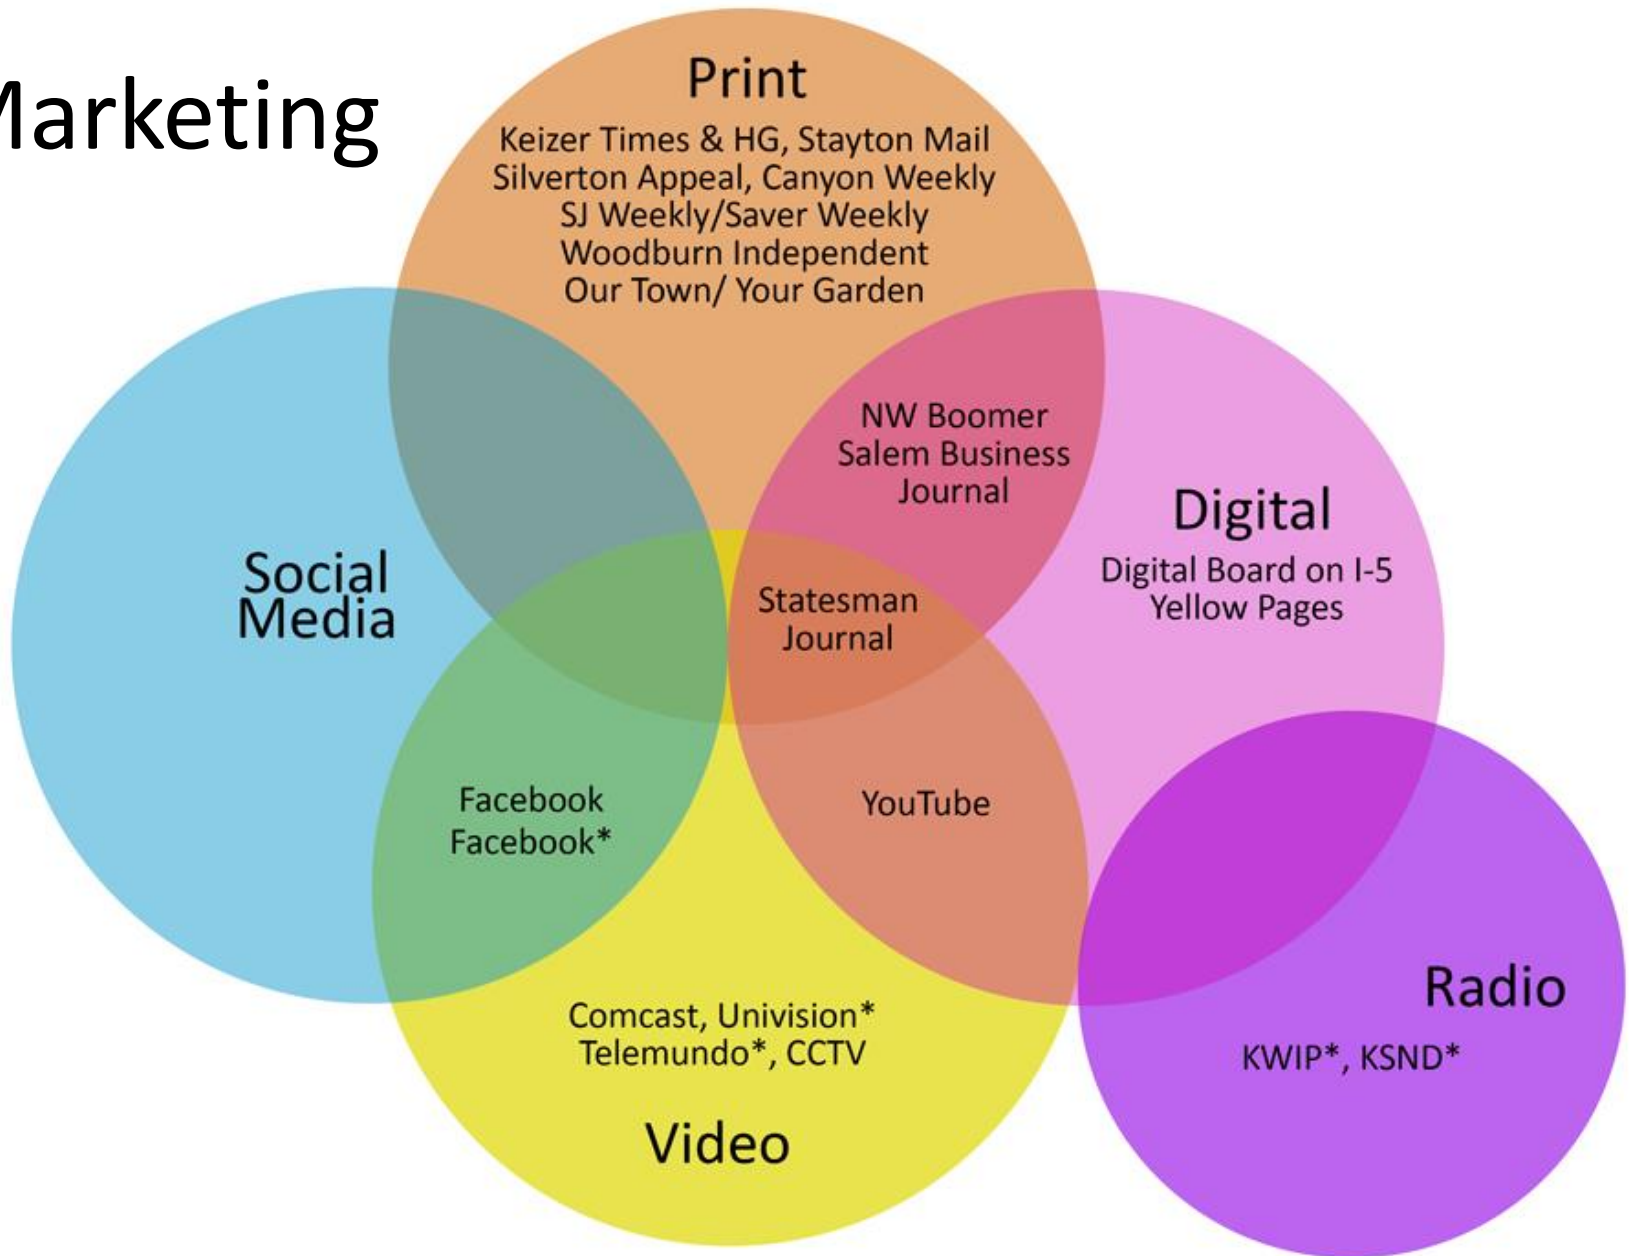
Marketing

Print
Keizer Times & HG, Stayton Mail
Silverton Appeal, Canyon Weekly
SJ Weekly/Saver Weekly
Woodburn Independent
Our Town/ Your Garden

NW Boomer
Salem Business
Journal

Social
Media

Statesman
Journal

Digital
Digital Board on I-5
Yellow Pages

Facebook
Facebook*

YouTube

Comcast, Univision*
Telemundo*, CCTV

Video

Radio
KWIP*, KSND*